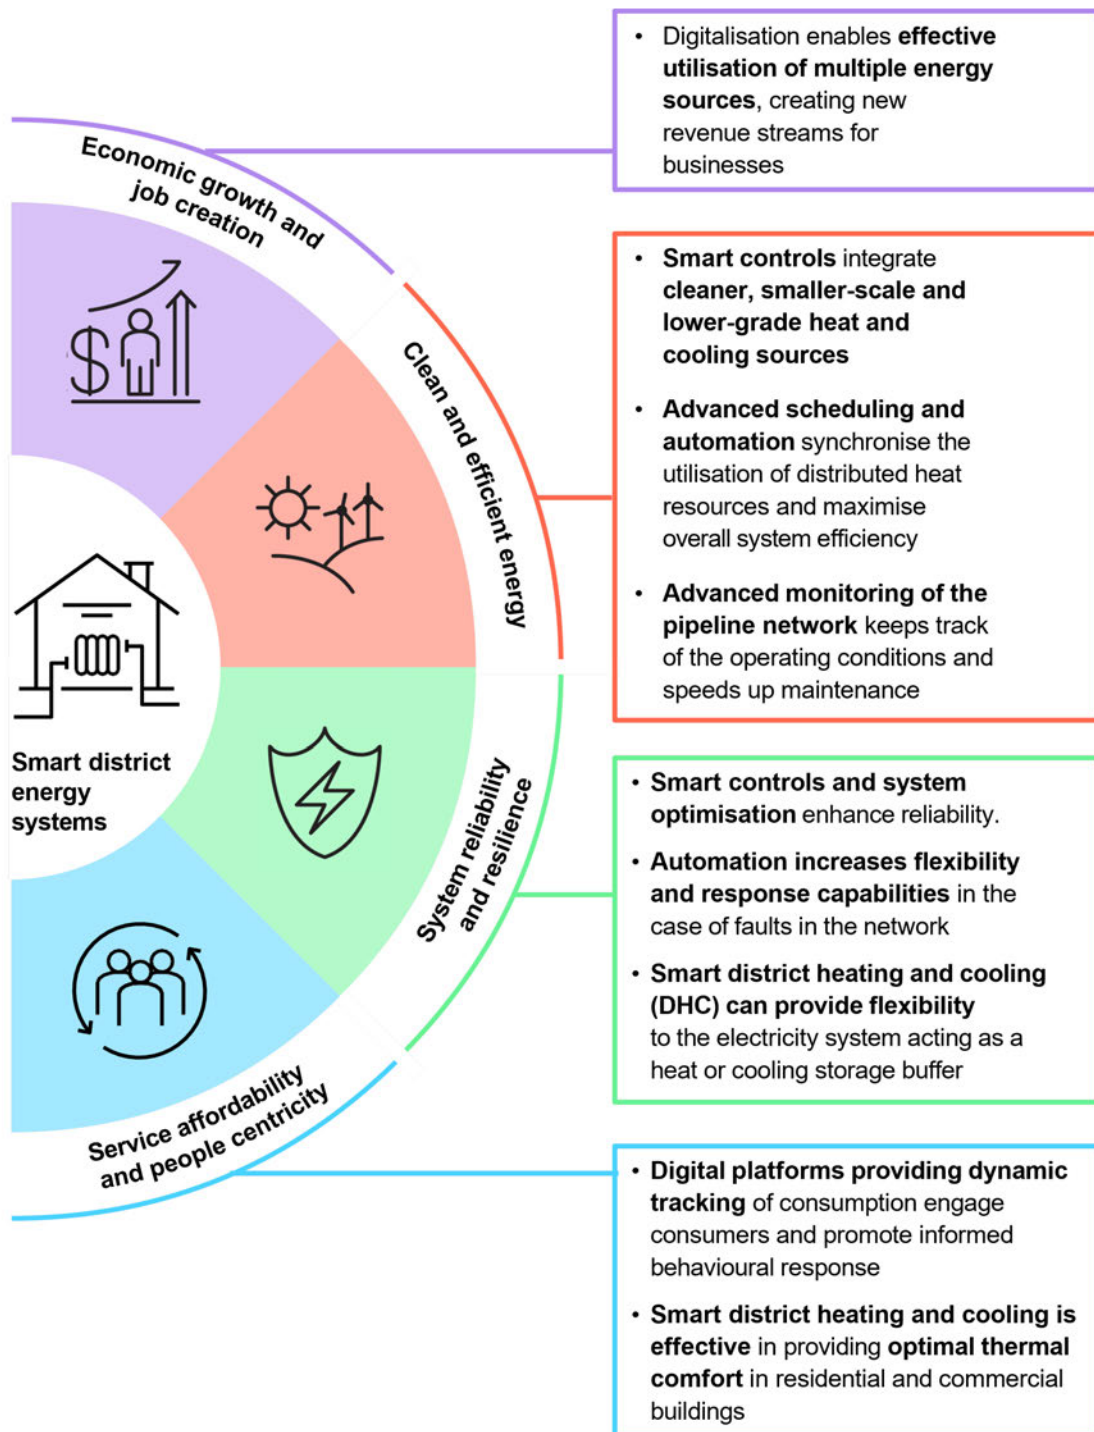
Economic growth and job creation

Clean and efficient energy

System reliability and resilience

Service affordability and people centricity

Smart district energy systems

• Digitalisation enables **effective utilisation of multiple energy sources**, creating new revenue streams for businesses

• **Smart controls** integrate **cleaner, smaller-scale and lower-grade heat and cooling sources**

• **Advanced scheduling and automation** synchronise the utilisation of distributed heat resources and maximise overall system efficiency

• **Advanced monitoring of the pipeline network** keeps track of the operating conditions and speeds up maintenance

• **Smart controls and system optimisation** enhance reliability.

• **Automation increases flexibility and response capabilities** in the case of faults in the network

• **Smart district heating and cooling (DHC) can provide flexibility** to the electricity system acting as a heat or cooling storage buffer

• **Digital platforms providing dynamic tracking** of consumption engage consumers and promote informed behavioural response

• **Smart district heating and cooling is effective** in providing **optimal thermal comfort** in residential and commercial buildings